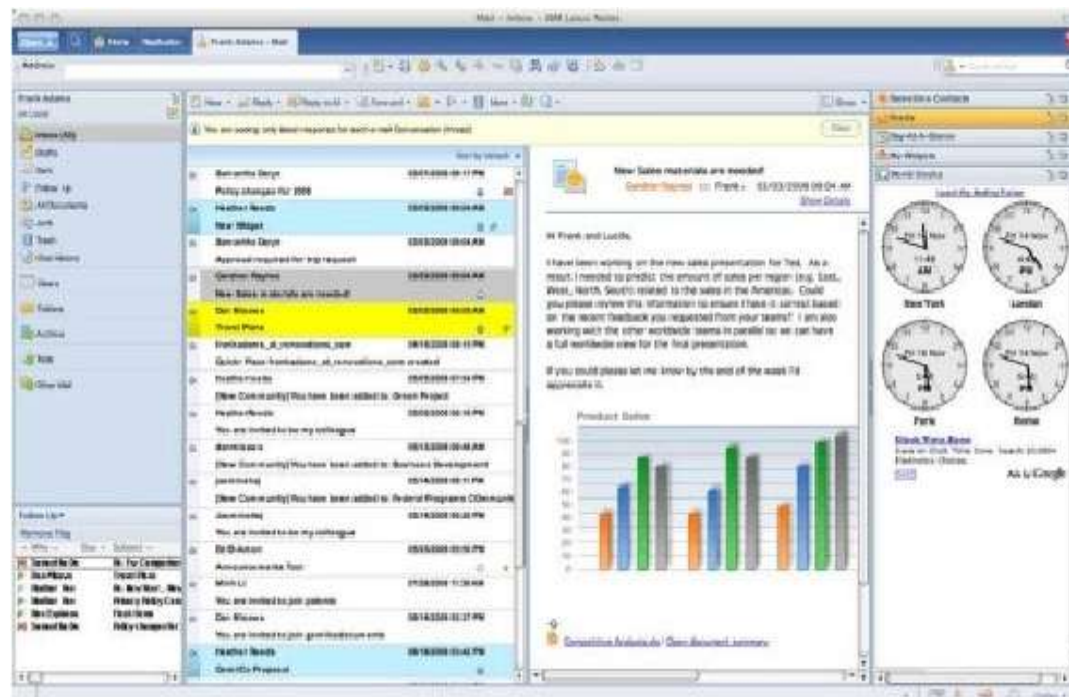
Mail - Inbox - IBM Lotus Notes

Home

Frank Adams - Mail

Address

Frank Adams

Inbox

Drafts

Sent

Follow Up

All Documents

Junk

Trash

Views

Folders

Archive

Tools

Other Mail

Follow Up

New

Reply

Reply to All

Forward

More

Show

You are seeing only latest response for each e-mail Conversation (thread)

Samantha Daryn

Policy changes for 2009

Heather Reeds

New Widget

Samantha Daryn

Approval required for trip request

Gordon Raynes

New Sales materials are needed!

Dan Misawa

Travel Plans

frankadams_at_renovations_com

Quick Flow: frankadams_at_renovations_com created

[New Community] You have been added to: Green Project

Heather Reeds

You are invited to be my colleague

[New Community] You have been added to: Business Development

[New Community] You have been added to: Federal Programs Community

You are invited to be my colleague

Ed Bolton

Announcements Tool

Ming Li

You are invited to join: patents

Dan Misawa

You are invited to join: greenbuildings.com

Heather Reeds

Scientific Proposal

New Sales materials are needed!

Gordon Raynes to Frank 03/03/2009 09:04 AM

Show Details

Hi Frank and Lucille,

I have been working on the new sales presentation for Ted. As a result, I needed to predict the amount of sales per region (e.g. East, West, North, South) related to the sales in the Americas. Could you please review this information to ensure it is correct based on the recent feedback you requested from your teams? I am also working with the other worldwide teams in parallel so we can have a full worldwide view for the final presentation.

If you could please let me know by the end of the week I'd appreciate it.

Product Sales

Competitive Analysis.doc | Open document summary

Sametime Contacts

People

Day-At-A-Glance

My Widgets

World Clocks

New York

London

Paris

Rome

Ads by Google